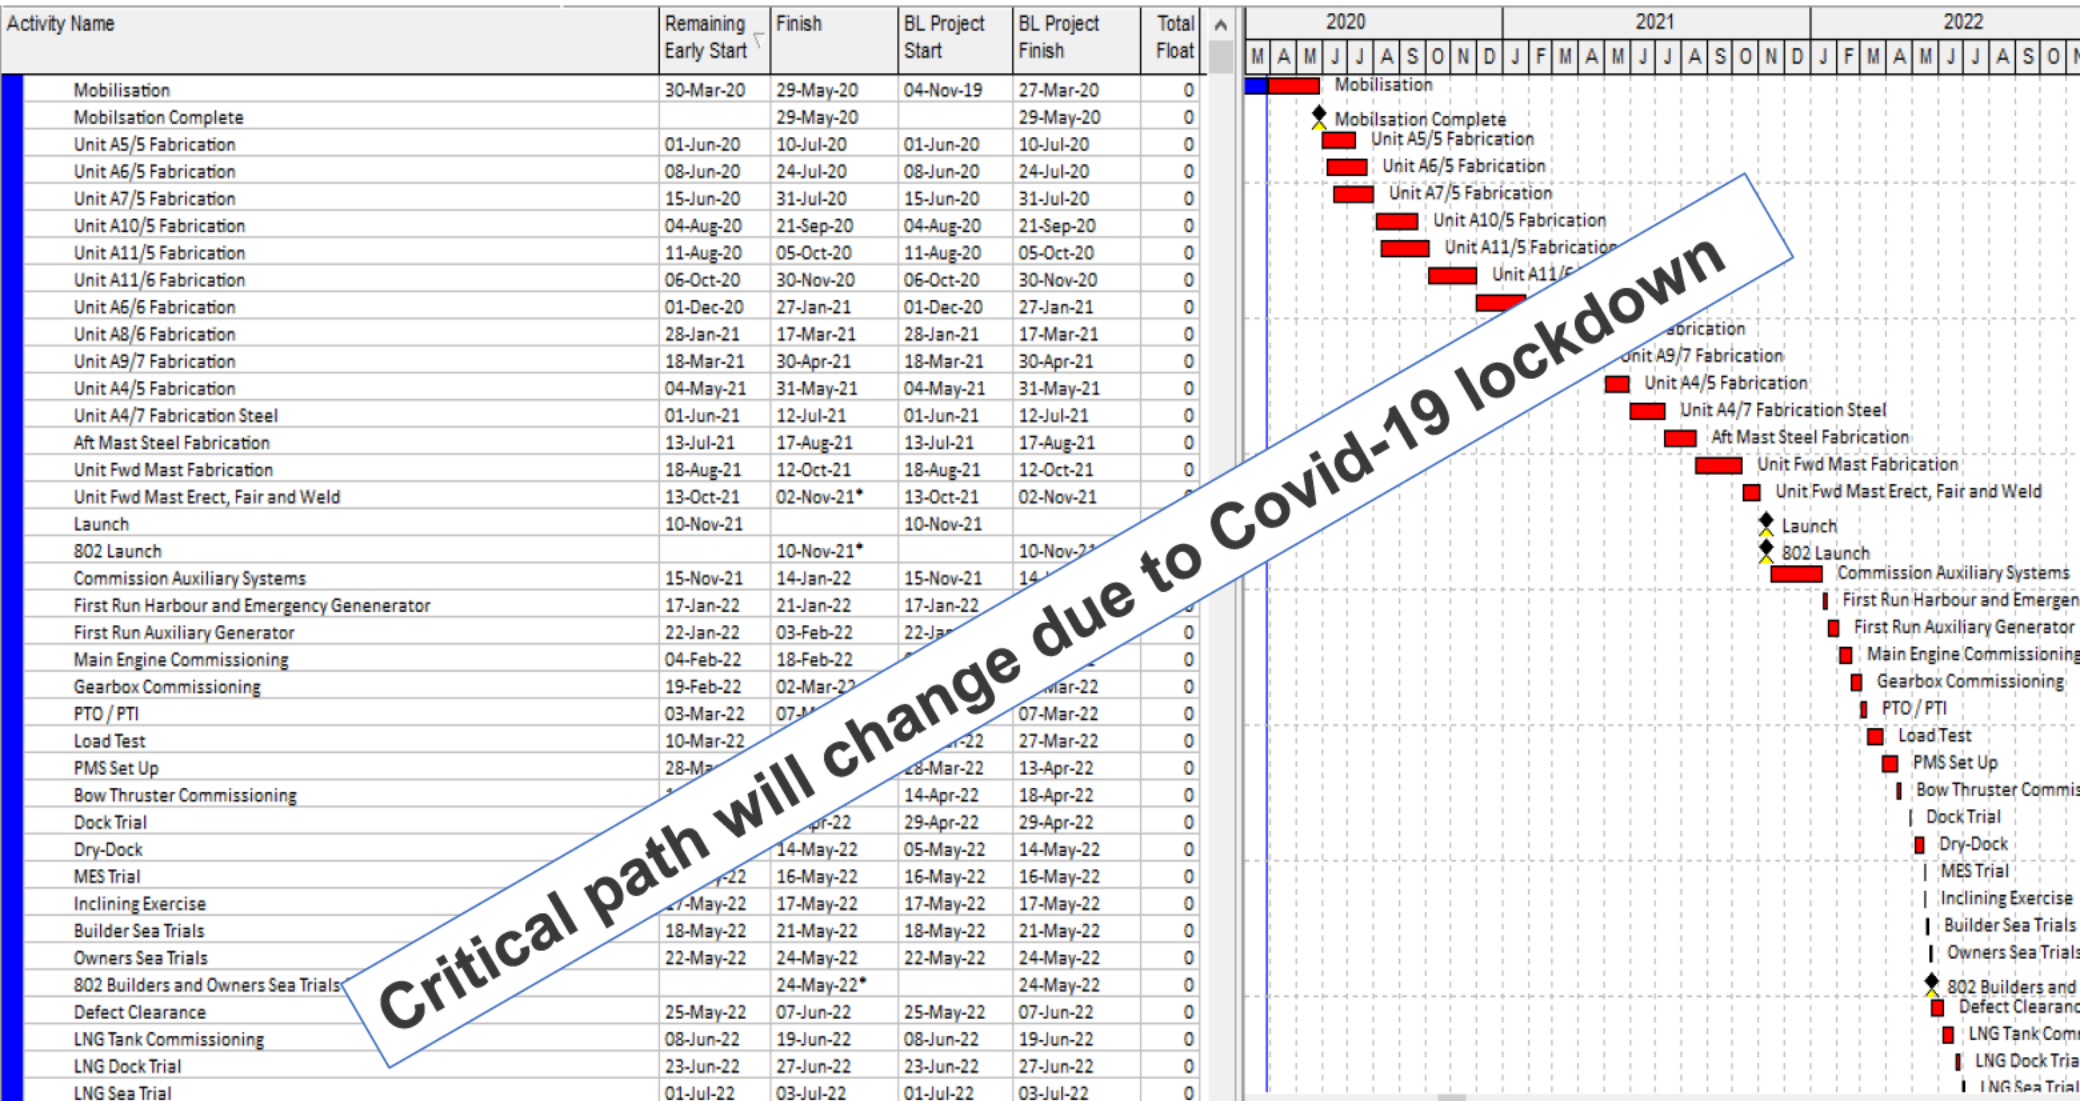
| Activity Name | Remaining Early Start | Finish | BL Project Start | BL Project Finish | Total Float |
|---|---|---|---|---|---|
| Mobilisation | 30-Mar-20 | 29-May-20 | 04-Nov-19 | 27-Mar-20 | 0 |
| Mobilsation Complete | | 29-May-20 | | 29-May-20 | 0 |
| Unit A5/5 Fabrication | 01-Jun-20 | 10-Jul-20 | 01-Jun-20 | 10-Jul-20 | 0 |
| Unit A6/5 Fabrication | 08-Jun-20 | 24-Jul-20 | 08-Jun-20 | 24-Jul-20 | 0 |
| Unit A7/5 Fabrication | 15-Jun-20 | 31-Jul-20 | 15-Jun-20 | 31-Jul-20 | 0 |
| Unit A10/5 Fabrication | 04-Aug-20 | 21-Sep-20 | 04-Aug-20 | 21-Sep-20 | 0 |
| Unit A11/5 Fabrication | 11-Aug-20 | 05-Oct-20 | 11-Aug-20 | 05-Oct-20 | 0 |
| Unit A11/6 Fabrication | 06-Oct-20 | 30-Nov-20 | 06-Oct-20 | 30-Nov-20 | 0 |
| Unit A6/6 Fabrication | 01-Dec-20 | 27-Jan-21 | 01-Dec-20 | 27-Jan-21 | 0 |
| Unit A8/6 Fabrication | 28-Jan-21 | 17-Mar-21 | 28-Jan-21 | 17-Mar-21 | 0 |
| Unit A9/7 Fabrication | 18-Mar-21 | 30-Apr-21 | 18-Mar-21 | 30-Apr-21 | 0 |
| Unit A4/5 Fabrication | 04-May-21 | 31-May-21 | 04-May-21 | 31-May-21 | 0 |
| Unit A4/7 Fabrication Steel | 01-Jun-21 | 12-Jul-21 | 01-Jun-21 | 12-Jul-21 | 0 |
| Aft Mast Steel Fabrication | 13-Jul-21 | 17-Aug-21 | 13-Jul-21 | 17-Aug-21 | 0 |
| Unit Fwd Mast Fabrication | 18-Aug-21 | 12-Oct-21 | 18-Aug-21 | 12-Oct-21 | 0 |
| Unit Fwd Mast Erect, Fair and Weld | 13-Oct-21 | 02-Nov-21* | 13-Oct-21 | 02-Nov-21 | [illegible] |
| Launch | 10-Nov-21 | | 10-Nov-21 | | |
| 802 Launch | | 10-Nov-21* | | 10-Nov-2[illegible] | |
| Commission Auxiliary Systems | 15-Nov-21 | 14-Jan-22 | 15-Nov-21 | 14-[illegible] | |
| First Run Harbour and Emergency Genenerator | 17-Jan-22 | 21-Jan-22 | 17-Jan-22 | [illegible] | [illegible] |
| First Run Auxiliary Generator | 22-Jan-22 | 03-Feb-22 | 22-Ja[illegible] | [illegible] | 0 |
| Main Engine Commissioning | 04-Feb-22 | 18-Feb-22 | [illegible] | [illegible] | 0 |
| Gearbox Commissioning | 19-Feb-22 | 02-Mar-2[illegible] | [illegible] | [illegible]Mar-22 | 0 |
| PTO / PTI | 03-Mar-22 | 07-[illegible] | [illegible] | 07-Mar-22 | 0 |
| Load Test | 10-Mar-22 | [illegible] | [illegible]-22 | 27-Mar-22 | 0 |
| PMS Set Up | 28-Ma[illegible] | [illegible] | 28-Mar-22 | 13-Apr-22 | 0 |
| Bow Thruster Commissioning | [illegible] | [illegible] | 14-Apr-22 | 18-Apr-22 | 0 |
| Dock Trial | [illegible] | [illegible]pr-22 | 29-Apr-22 | 29-Apr-22 | 0 |
| Dry-Dock | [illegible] | 14-May-22 | 05-May-22 | 14-May-22 | 0 |
| MES Trial | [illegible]-22 | 16-May-22 | 16-May-22 | 16-May-22 | 0 |
| Inclining Exercise | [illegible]7-May-22 | 17-May-22 | 17-May-22 | 17-May-22 | 0 |
| Builder Sea Trials | 18-May-22 | 21-May-22 | 18-May-22 | 21-May-22 | 0 |
| Owners Sea Trials | 22-May-22 | 24-May-22 | 22-May-22 | 24-May-22 | 0 |
| 802 Builders and Owners Sea Trials | | 24-May-22* | | 24-May-22 | 0 |
| Defect Clearance | 25-May-22 | 07-Jun-22 | 25-May-22 | 07-Jun-22 | 0 |
| LNG Tank Commissioning | 08-Jun-22 | 19-Jun-22 | 08-Jun-22 | 19-Jun-22 | 0 |
| LNG Dock Trial | 23-Jun-22 | 27-Jun-22 | 23-Jun-22 | 27-Jun-22 | 0 |
| LNG Sea Trial | 01-Jul-22 | 03-Jul-22 | 01-Jul-22 | 03-Jul-22 | 0 |

2020 2021 2022
M A M J J A S O N D J F M A M J J A S O N D J F M A M J J A S O N

Mobilisation
Mobilsation Complete
Unit A5/5 Fabrication
Unit A6/5 Fabrication
Unit A7/5 Fabrication
Unit A10/5 Fabrication
Unit A11/5 Fabrication
Unit A11/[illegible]
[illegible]abrication
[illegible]nit A9/7 Fabrication
Unit A4/5 Fabrication
Unit A4/7 Fabrication Steel
Aft Mast Steel Fabrication
Unit Fwd Mast Fabrication
Unit Fwd Mast Erect, Fair and Weld
Launch
802 Launch
Commission Auxiliary Systems
First Run Harbour and Emergen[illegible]
First Run Auxiliary Generator
Main Engine Commissioning
Gearbox Commissioning
PTO / PTI
Load Test
PMS Set Up
Bow Thruster Commis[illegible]
Dock Trial
Dry-Dock
MES Trial
Inclining Exercise
Builder Sea Trials
Owners Sea Trials
802 Builders and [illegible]
Defect Clearanc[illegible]
LNG Tank Comm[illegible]
LNG Dock Tria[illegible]
LNG Sea Trial

Critical path will change due to Covid-19 lockdown